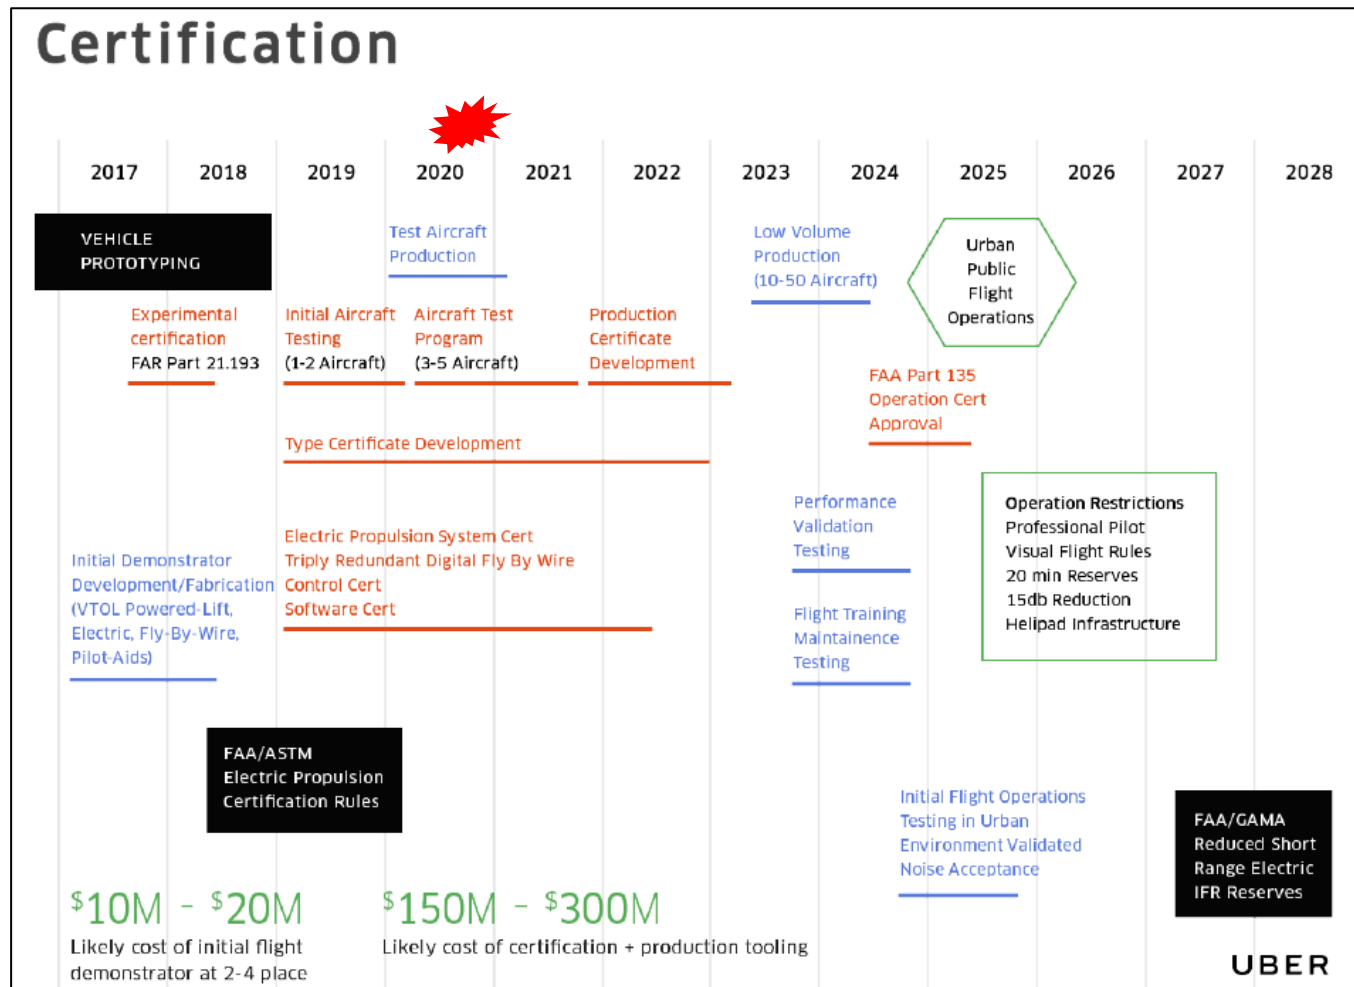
Certification

2017
2018
2019
2020
2021
2022
2023
2024
2025
2026
2027
2028

VEHICLE PROTOTYPING

Test Aircraft Production

Low Volume Production (10-50 Aircraft)

Urban Public Flight Operations

Experimental certification FAR Part 21.193

Initial Aircraft Testing (1-2 Aircraft)

Aircraft Test Program (3-5 Aircraft)

Production Certificate Development

FAA Part 135 Operation Cert Approval

Type Certificate Development

Performance Validation Testing

Operation Restrictions
Professional Pilot
Visual Flight Rules
20 min Reserves
15db Reduction
Helipad Infrastructure

Initial Demonstrator Development/Fabrication (VTOL Powered-Lift, Electric, Fly-By-Wire, Pilot-Aids)

Electric Propulsion System Cert
Triply Redundant Digital Fly By Wire Control Cert
Software Cert

Flight Training Maintainence Testing

FAA/ASTM Electric Propulsion Certification Rules

Initial Flight Operations Testing in Urban Environment Validated Noise Acceptance

FAA/GAMA Reduced Short Range Electric IFR Reserves

$10M - $20M
Likely cost of initial flight demonstrator at 2-4 place

$150M - $300M
Likely cost of certification + production tooling

UBER